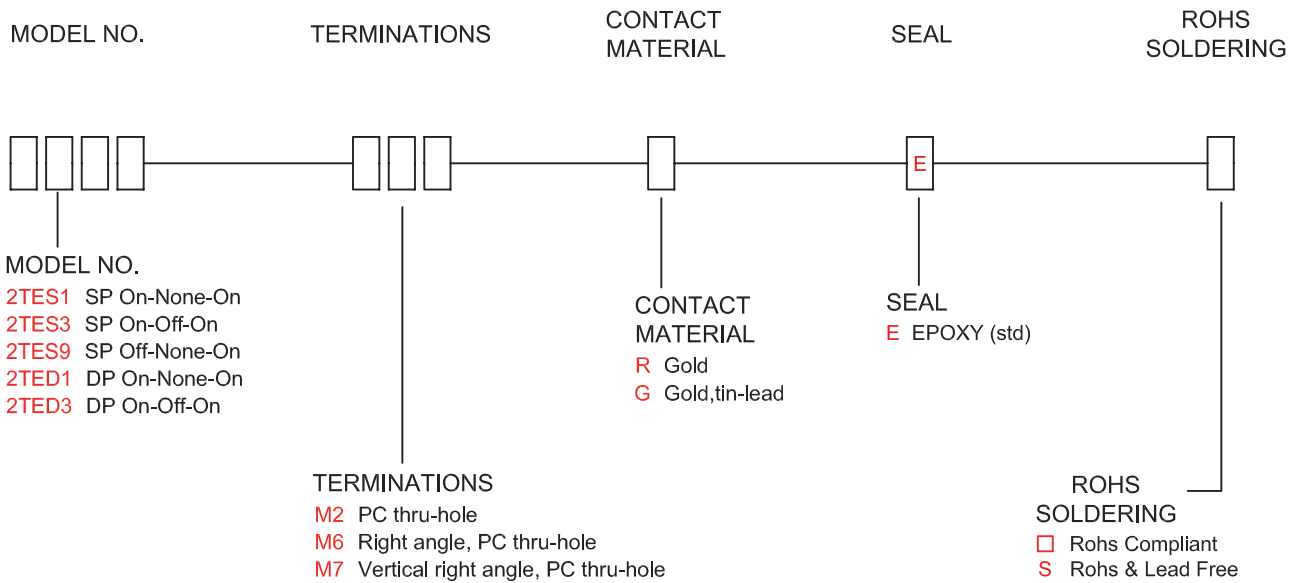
MODEL NO.

TERMINATIONS

CONTACT MATERIAL

SEAL

ROHS SOLDERING

E

MODEL NO.
2TES1 SP On-None-On
2TES3 SP On-Off-On
2TES9 SP Off-None-On
2TED1 DP On-None-On
2TED3 DP On-Off-On

CONTACT MATERIAL
R Gold
G Gold,tin-lead

SEAL
E EPOXY (std)

TERMINATIONS
M2 PC thru-hole
M6 Right angle, PC thru-hole
M7 Vertical right angle, PC thru-hole

ROHS SOLDERING
□ Rohs Compliant
S Rohs & Lead Free